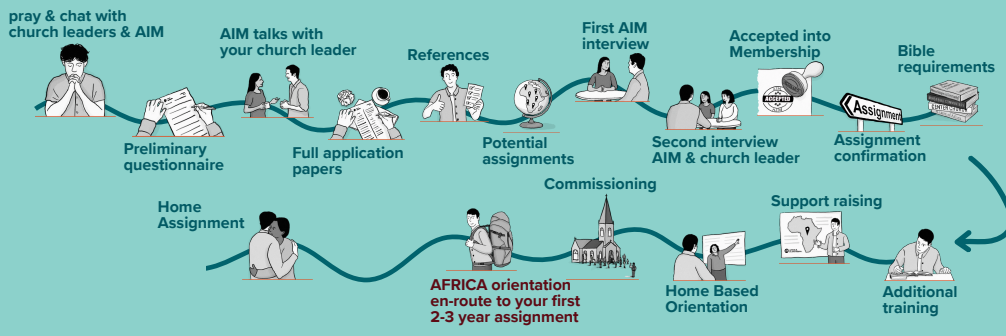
pray & chat with church leaders & AIM

Preliminary questionnaire

AIM talks with your church leader

Full application papers

References

Potential assignments

First AIM interview

Second interview AIM & church leader

Accepted into Membership

ACCEPTED

Assignment confirmation

Assignment

Bible requirements

Additional training

Support raising

Home Based Orientation

Commissioning

AFRICA orientation en-route to your first 2-3 year assignment

Home Assignment